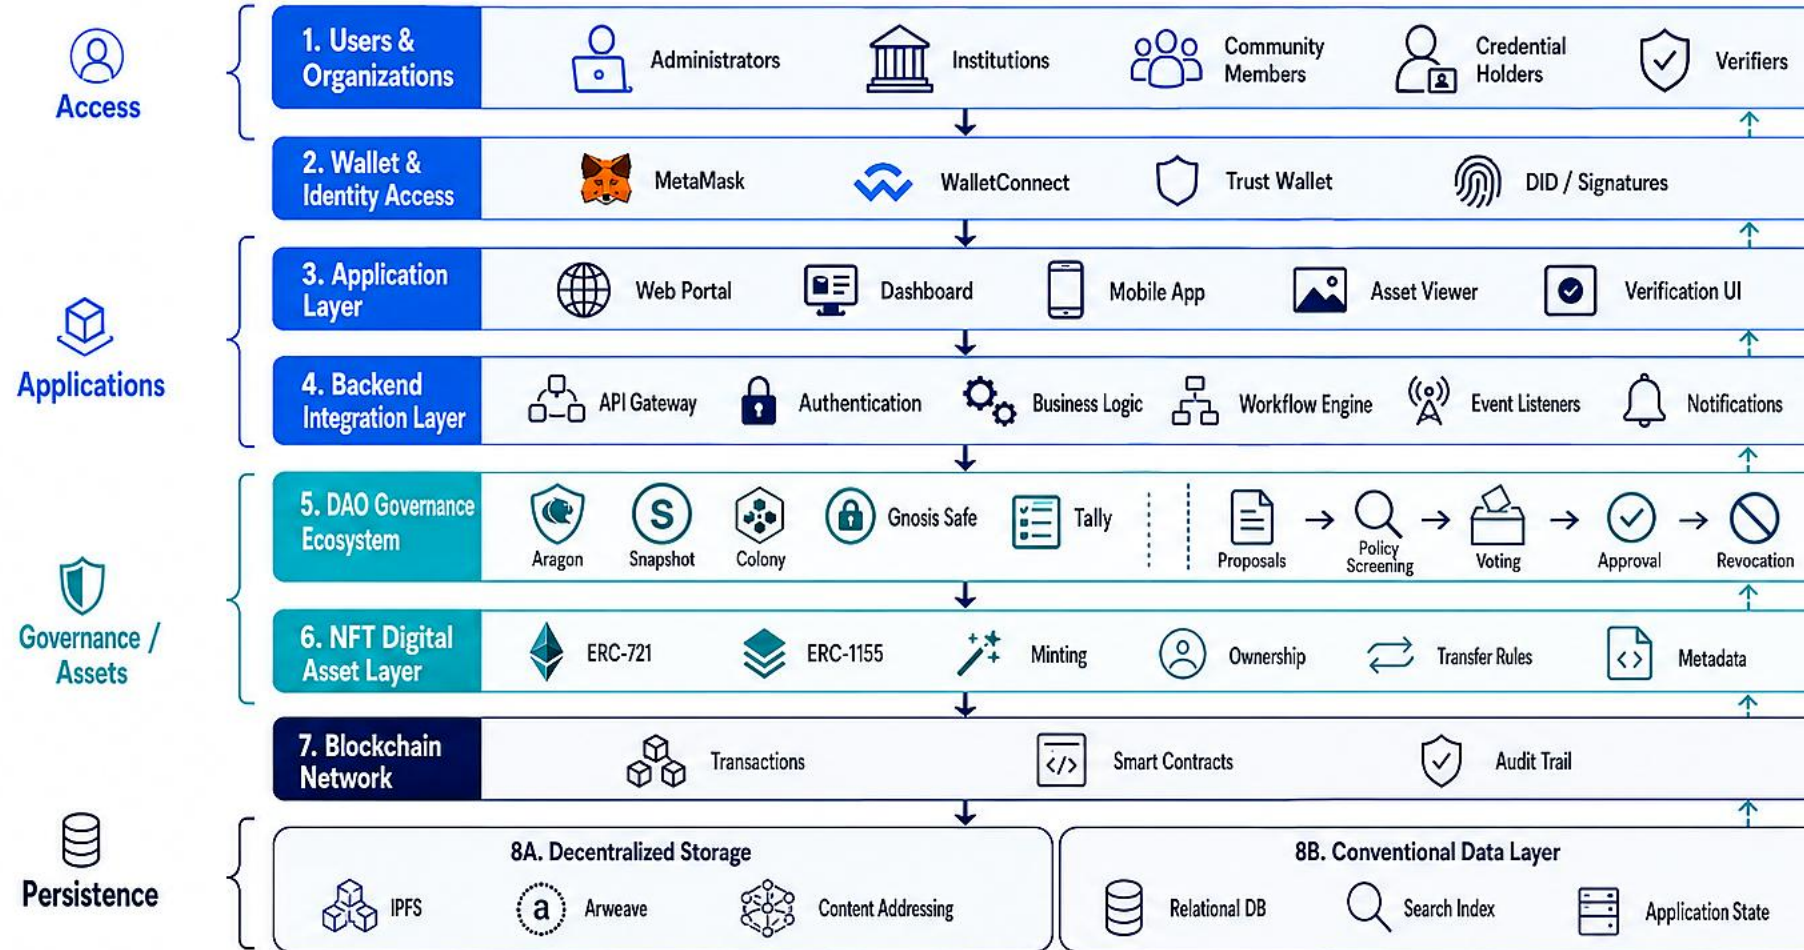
Access

1. Users & Organizations

Administrators

Institutions

Community Members

Credential Holders

Verifiers

2. Wallet & Identity Access

MetaMask

WalletConnect

Trust Wallet

DID / Signatures

Applications

3. Application Layer

Web Portal

Dashboard

Mobile App

Asset Viewer

Verification UI

4. Backend Integration Layer

API Gateway

Authentication

Business Logic

Workflow Engine

Event Listeners

Notifications

Governance / Assets

5. DAO Governance Ecosystem

Aragon

Snapshot

Colony

Gnosis Safe

Tally

Proposals → Policy Screening → Voting → Approval → Revocation

6. NFT Digital Asset Layer

ERC-721

ERC-1155

Minting

Ownership

Transfer Rules

Metadata

7. Blockchain Network

Transactions

Smart Contracts

Audit Trail

Persistence

8A. Decentralized Storage

IPFS

a

Arweave

Content Addressing

8B. Conventional Data Layer

Relational DB

Search Index

Application State